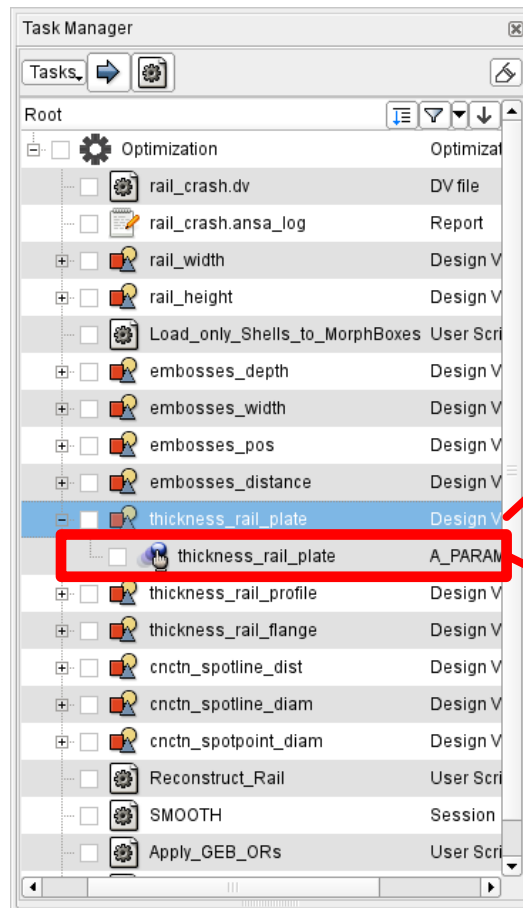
Task Manager

Tasks

Root

| | |
|---|---|
| Optimization | Optimizat |
| rail_crash.dv | DV file |
| rail_crash.ansa_log | Report |
| rail_width | Design V |
| rail_height | Design V |
| Load_only_Shells_to_MorphBoxes | User Scri |
| embosses_depth | Design V |
| embosses_width | Design V |
| embosses_pos | Design V |
| embosses_distance | Design V |
| thickness_rail_plate | Design V |
| thickness_rail_plate | A_PARAM |
| thickness_rail_profile | Design V |
| thickness_rail_flange | Design V |
| cnctn_spotline_dist | Design V |
| cnctn_spotline_diam | Design V |
| cnctn_spotpoint_diam | Design V |
| Reconstruct_Rail | User Scri |
| SMOOTH | Session |
| Apply_GEB_ORs | User Scri |